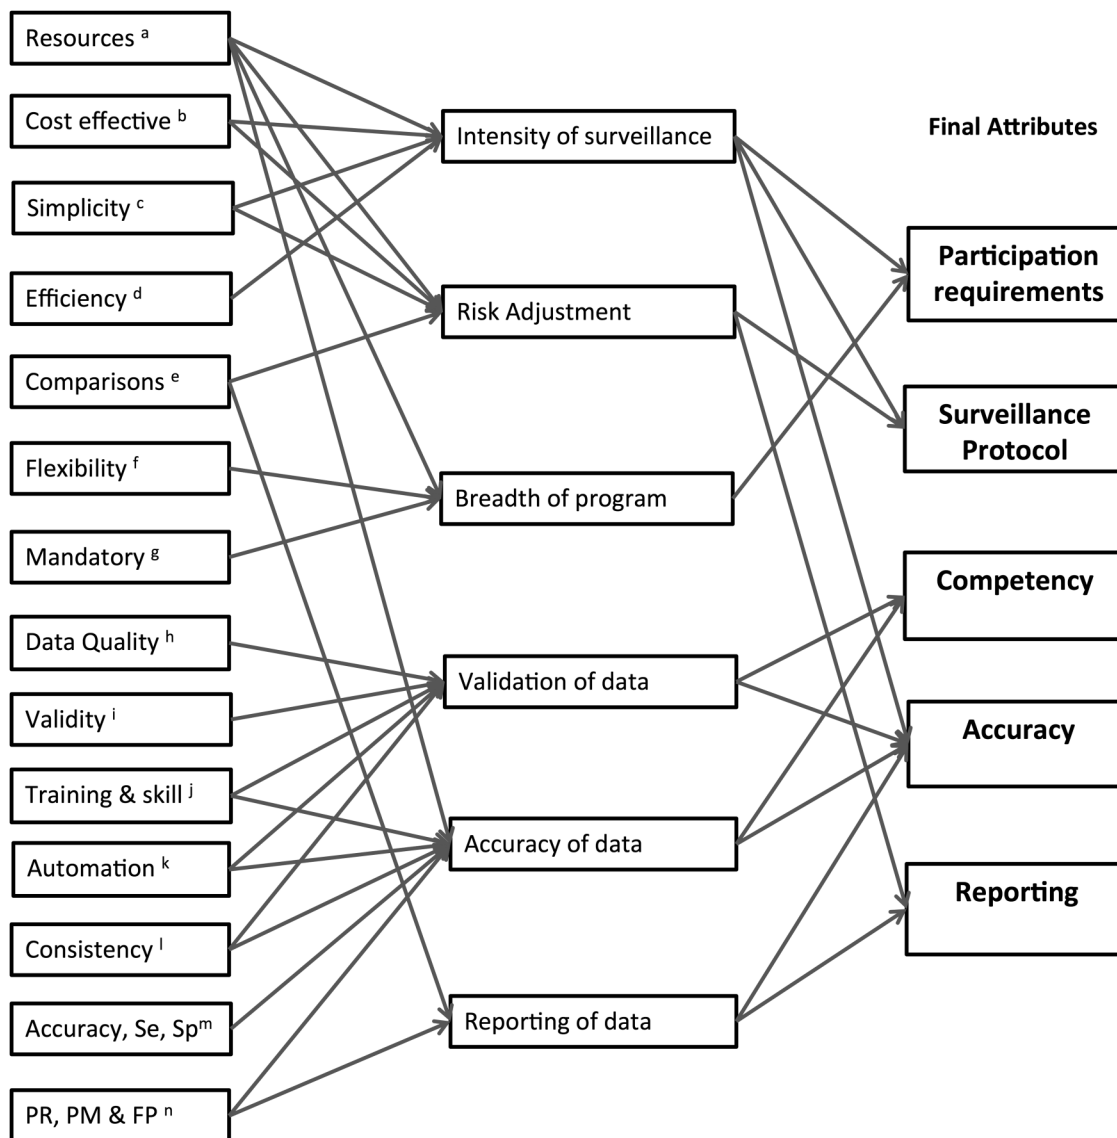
Resources $^{a}$

Cost effective $^{b}$

Simplicity $^{c}$

Efficiency $^{d}$

Comparisons $^{e}$

Flexibility $^{f}$

Mandatory $^{g}$

Data Quality $^{h}$

Validity $^{i}$

Training & skill $^{j}$

Automation $^{k}$

Consistency $^{l}$

Accuracy, Se, Sp$^{m}$

PR, PM & FP $^{n}$

Intensity of surveillance

Risk Adjustment

Breadth of program

Validation of data

Accuracy of data

Reporting of data

Final Attributes

Participation requirements

Surveillance Protocol

Competency

Accuracy

Reporting